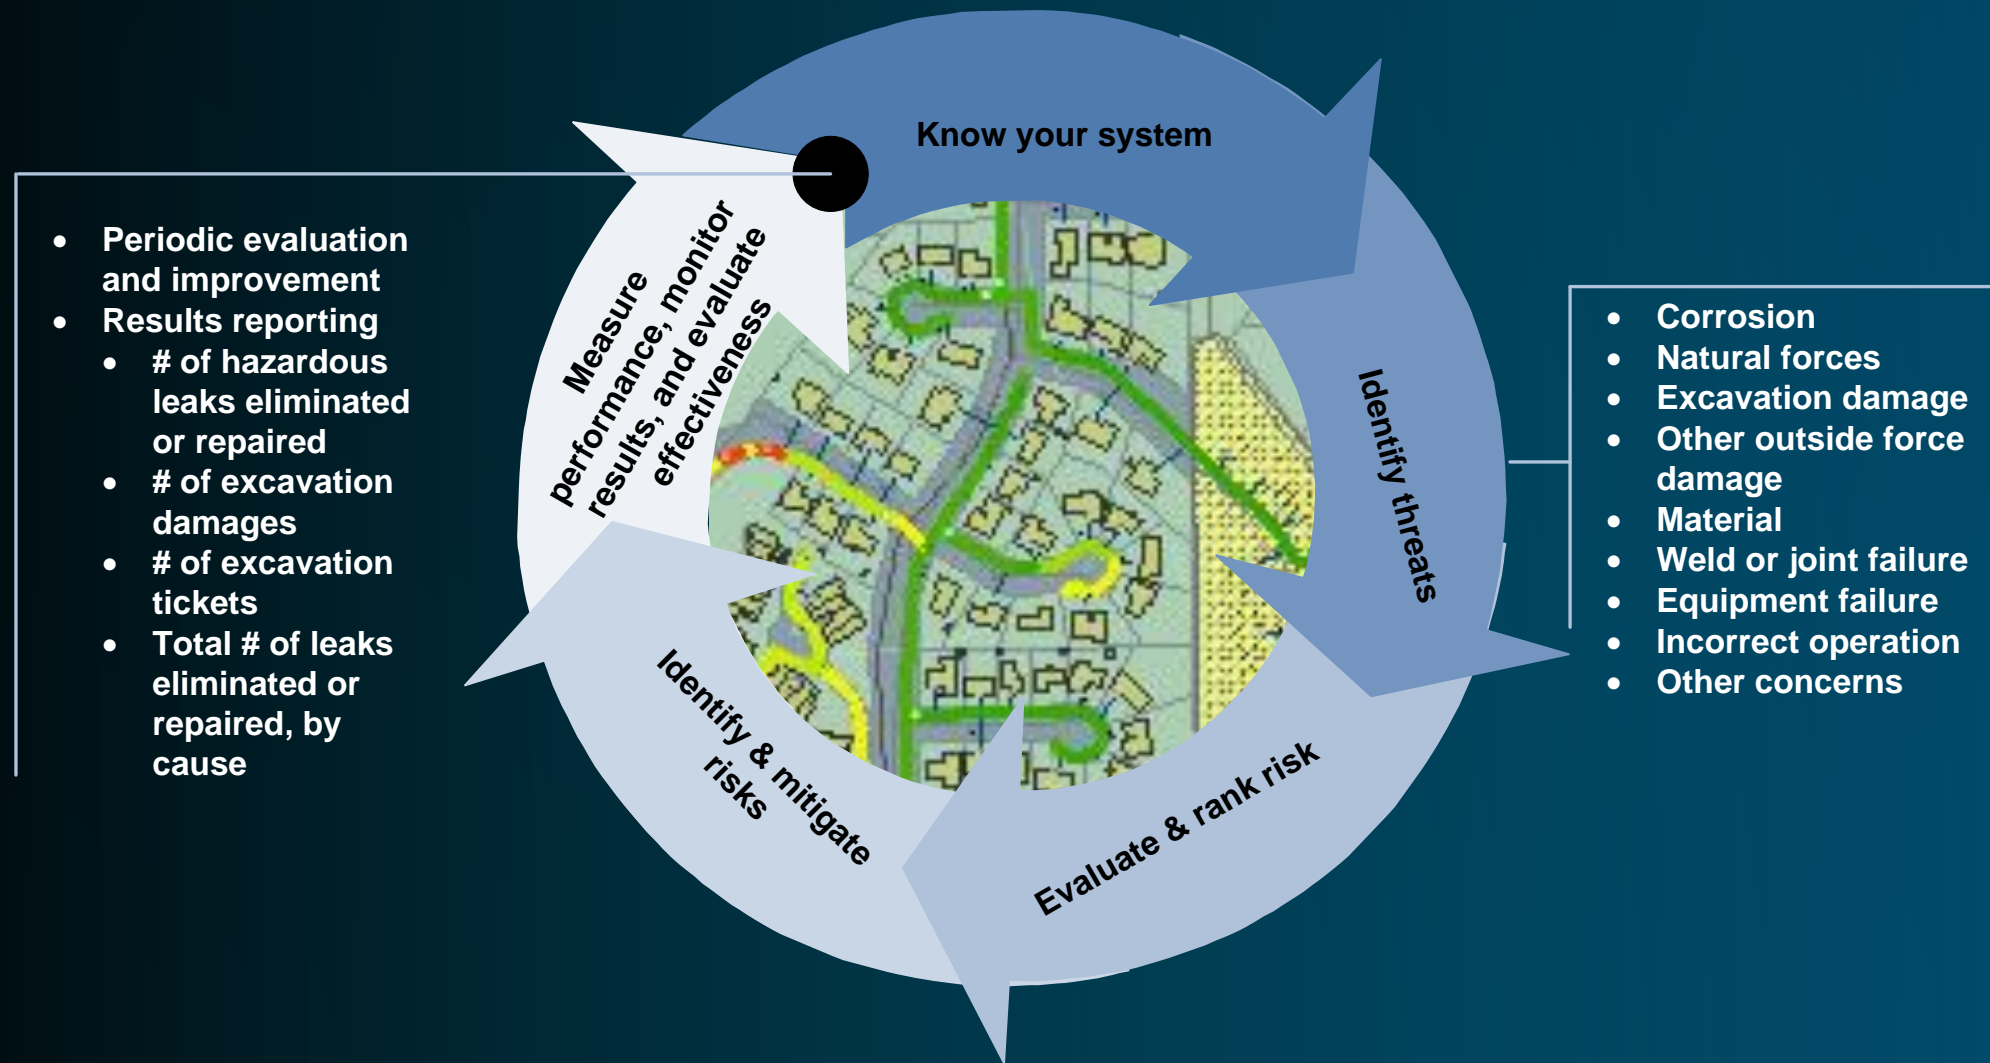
- Periodic evaluation and improvement
- Results reporting
  - # of hazardous leaks eliminated or repaired
  - # of excavation damages
  - # of excavation tickets
  - Total # of leaks eliminated or repaired, by cause

Know your system

Identify threats

Evaluate & rank risk

Identify & mitigate risks

Measure performance, monitor results, and evaluate effectiveness

- Corrosion
- Natural forces
- Excavation damage
- Other outside force damage
- Material
- Weld or joint failure
- Equipment failure
- Incorrect operation
- Other concerns